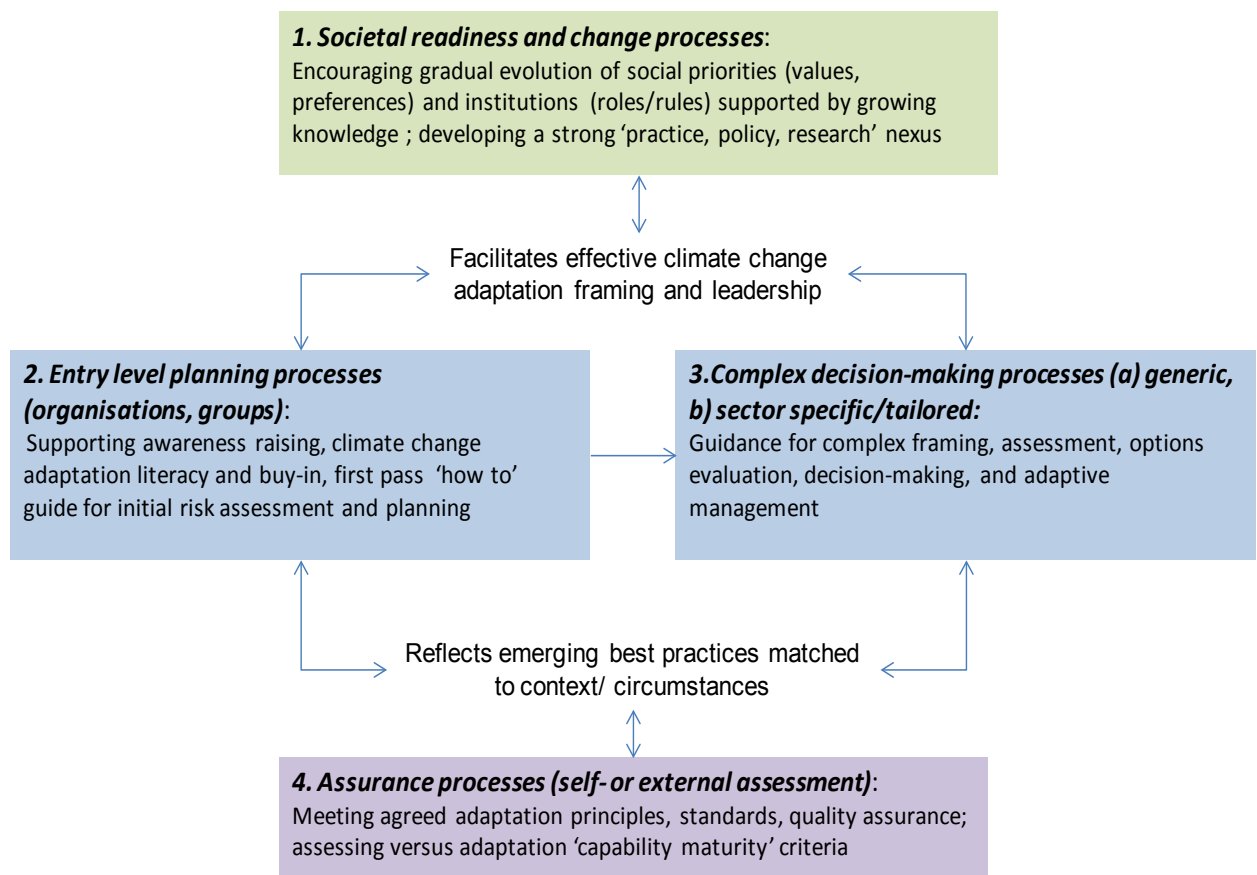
1. Societal readiness and change processes:
Encouraging gradual evolution of social priorities (values, preferences) and institutions (roles/rules) supported by growing knowledge ; developing a strong 'practice, policy, research' nexus

Facilitates effective climate change adaptation framing and leadership

2. Entry level planning processes (organisations, groups):
Supporting awareness raising, climate change adaptation literacy and buy-in, first pass 'how to' guide for initial risk assessment and planning

3.Complex decision-making processes (a) generic, b) sector specific/tailored:
Guidance for complex framing, assessment, options evaluation, decision-making, and adaptive management

Reflects emerging best practices matched to context/ circumstances

4. Assurance processes (self- or external assessment):
Meeting agreed adaptation principles, standards, quality assurance; assessing versus adaptation 'capability maturity' criteria